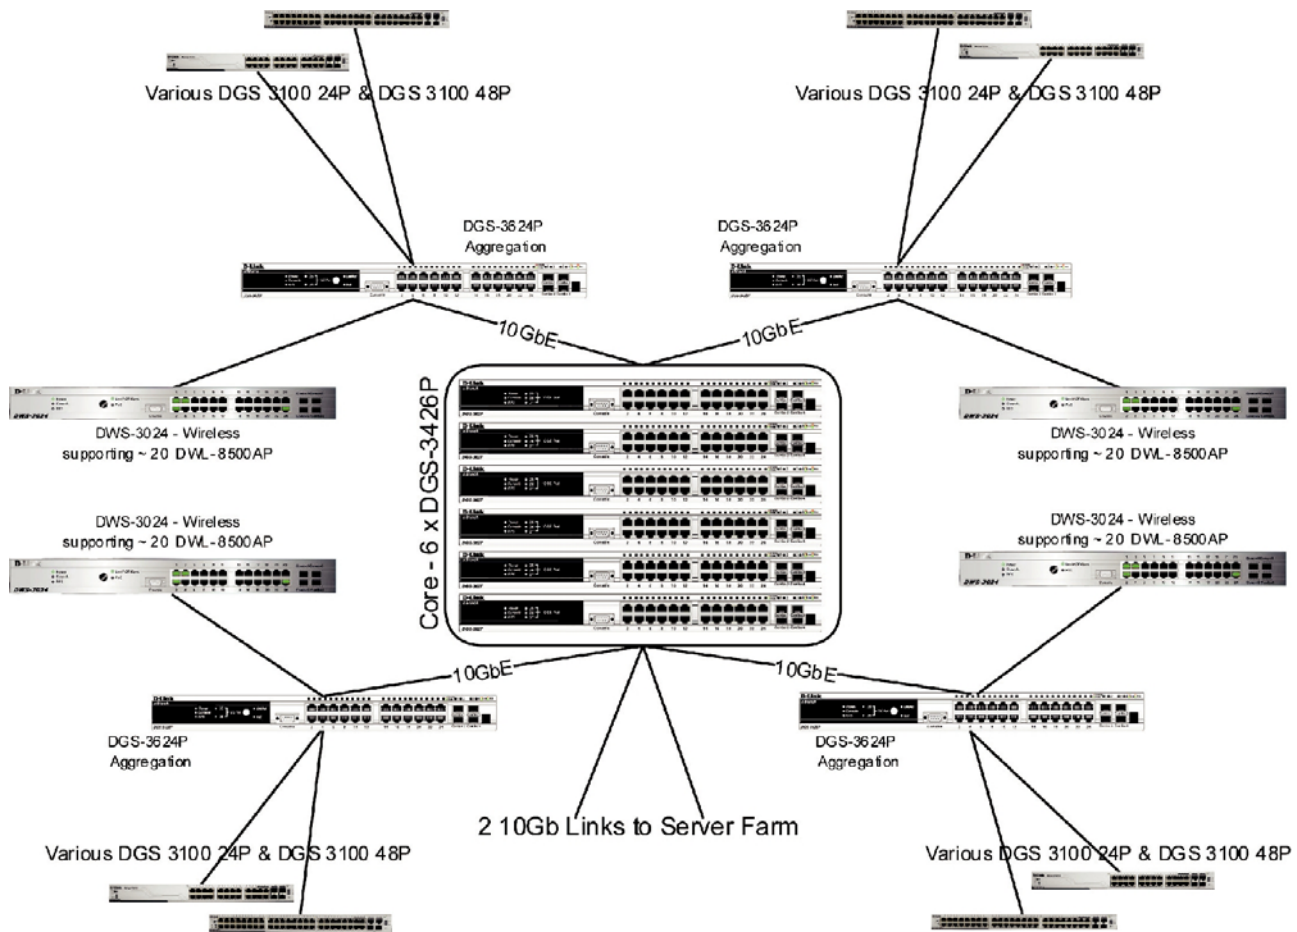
Various DGS 3100 24P & DGS 3100 48P

Various DGS 3100 24P & DGS 3100 48P

DGS-3624P
Aggregation

DGS-3624P
Aggregation

10GbE

10GbE

Core - 6 x DGS-3426P

DWS-3024 - Wireless
supporting ~ 20 DWL-8500AP

DWS-3024 - Wireless
supporting ~ 20 DWL-8500AP

DWS-3024 - Wireless
supporting ~ 20 DWL-8500AP

DWS-3024 - Wireless
supporting ~ 20 DWL-8500AP

10GbE

10GbE

DGS-3624P
Aggregation

DGS-3624P
Aggregation

2 10Gb Links to Server Farm

Various DGS 3100 24P & DGS 3100 48P

Various DGS 3100 24P & DGS 3100 48P